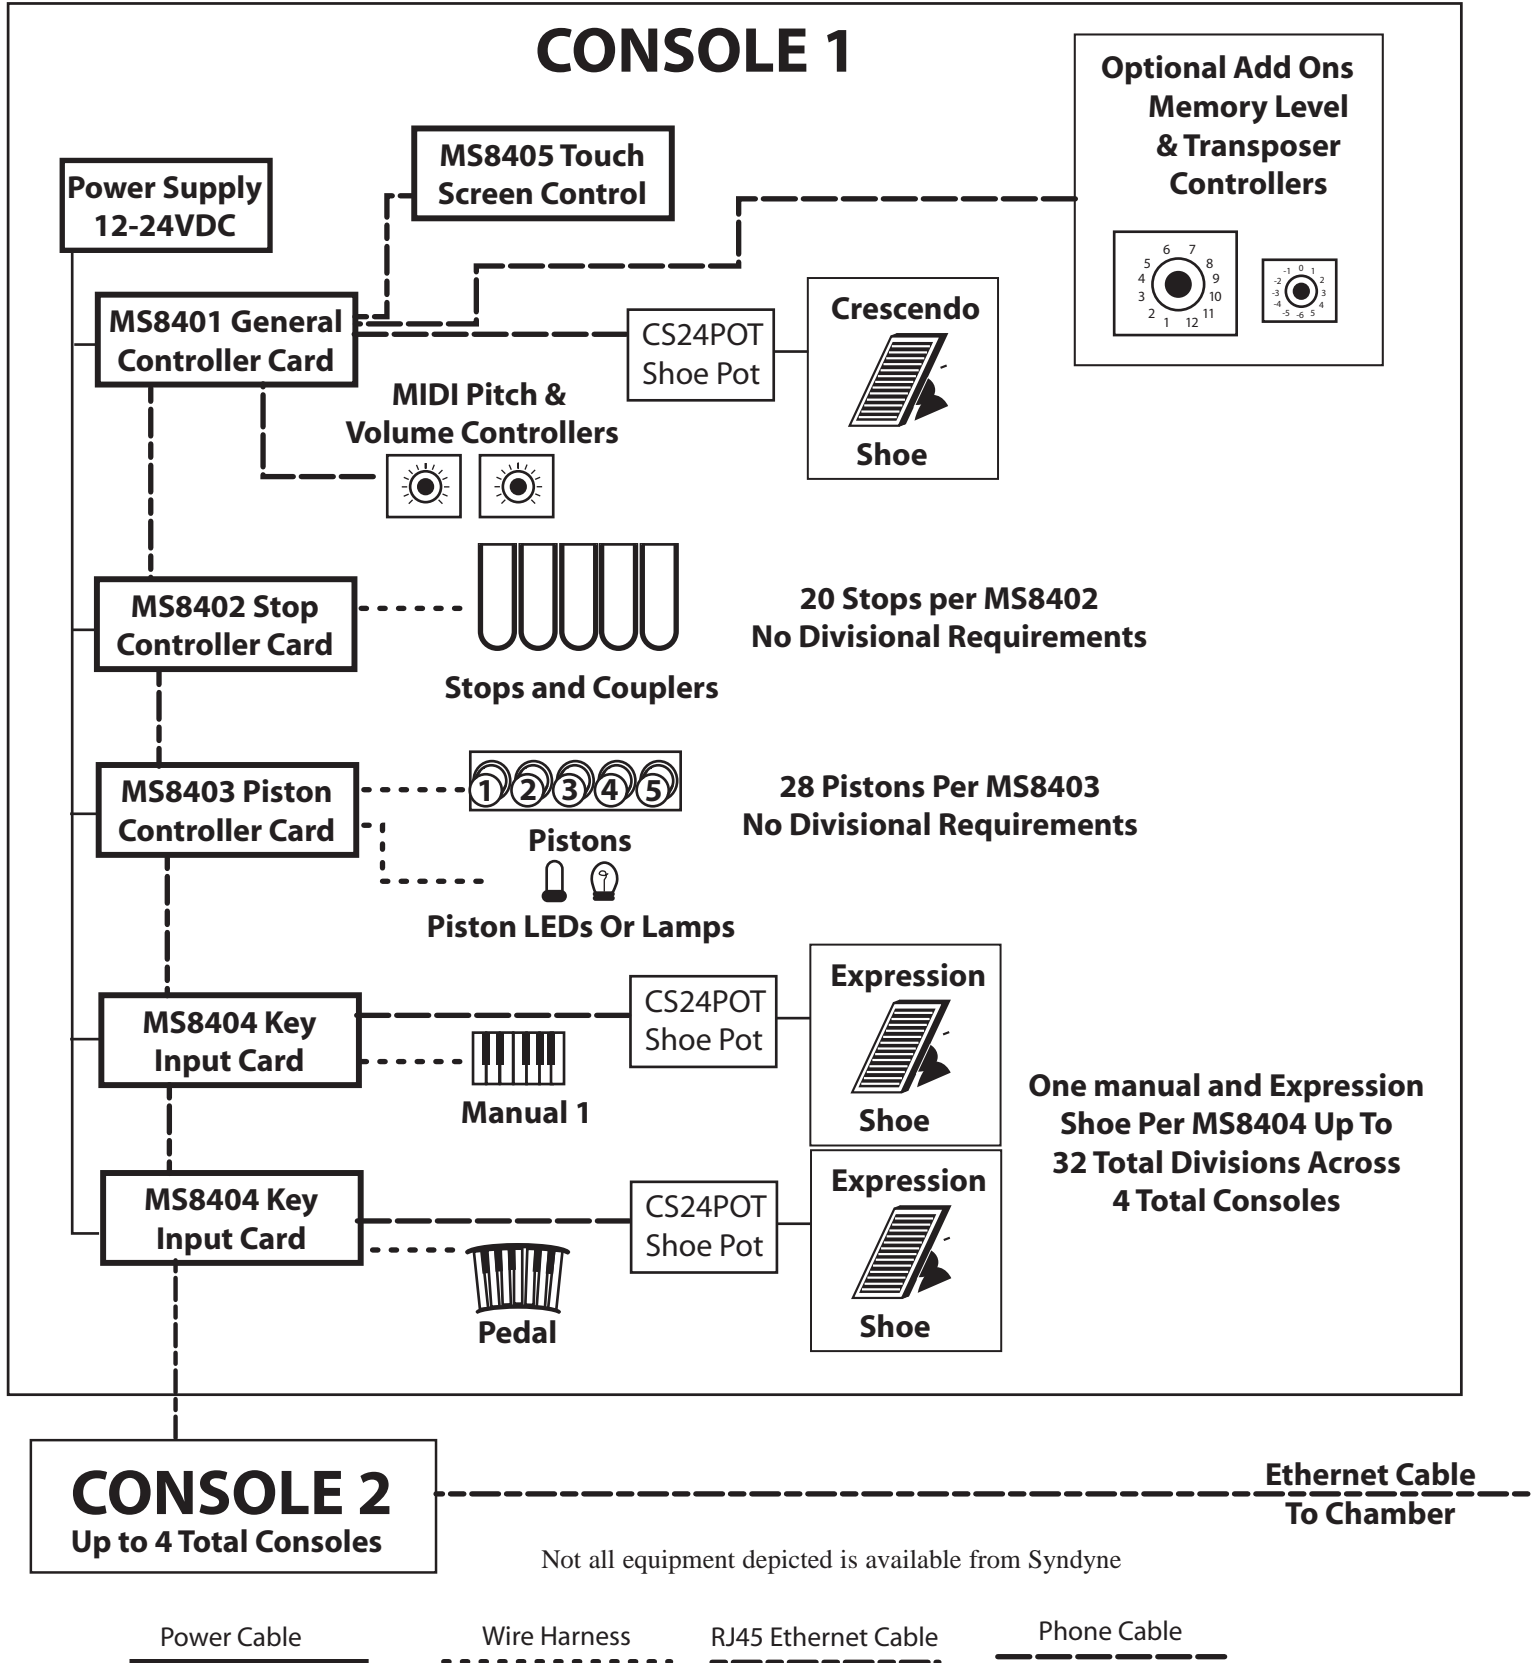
CONSOLE 1

Optional Add Ons
Memory Level
& Transposer
Controllers

6 7
5 8
4 9
3 10
2 11
1 12

-1 0 1
-2 2
-3 3
-4 4
-5 -6 5

MS8405 Touch
Screen Control

Power Supply
12-24VDC

MS8401 General
Controller Card

CS24POT
Shoe Pot

Crescendo

Shoe

MIDI Pitch &
Volume Controllers

MS8402 Stop
Controller Card

Stops and Couplers

20 Stops per MS8402
No Divisional Requirements

MS8403 Piston
Controller Card

1 2 3 4 5

Pistons

Piston LEDs Or Lamps

28 Pistons Per MS8403
No Divisional Requirements

MS8404 Key
Input Card

CS24POT
Shoe Pot

Expression

Shoe

Manual 1

One manual and Expression
Shoe Per MS8404 Up To
32 Total Divisions Across
4 Total Consoles

MS8404 Key
Input Card

CS24POT
Shoe Pot

Expression

Shoe

Pedal

CONSOLE 2
Up to 4 Total Consoles

Ethernet Cable
To Chamber

Not all equipment depicted is available from Syndyne

Power Cable

Wire Harness

RJ45 Ethernet Cable

Phone Cable